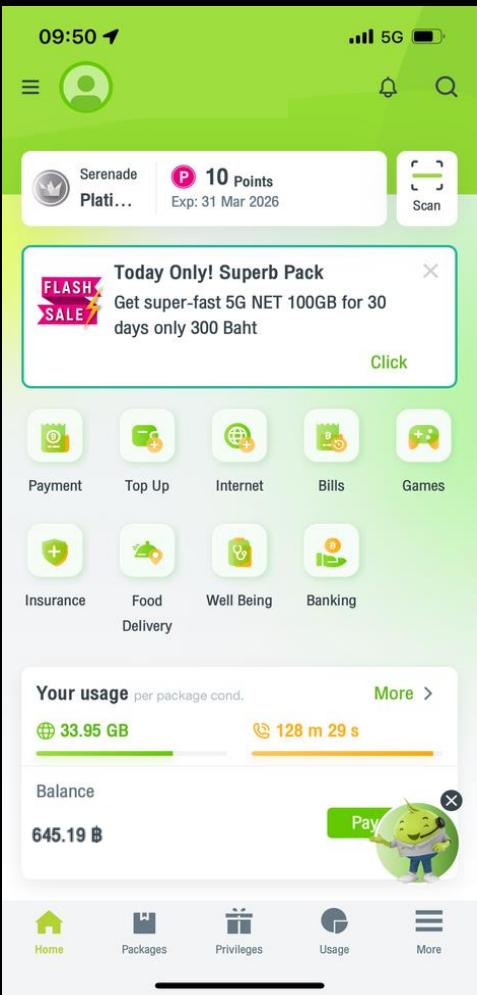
09:50
5G

Serenade
Plati...

P 10 Points
Exp: 31 Mar 2026

Scan

FLASH SALE

Today Only! Superb Pack
Get super-fast 5G NET 100GB for 30 days only 300 Baht

Click

Payment
Top Up
Internet
Bills
Games
Insurance
Food Delivery
Well Being
Banking

Your usage per package cond.
More >

33.95 GB
128 m 29 s

Balance
645.19 ฿
Pay

Home
Packages
Privileges
Usage
More